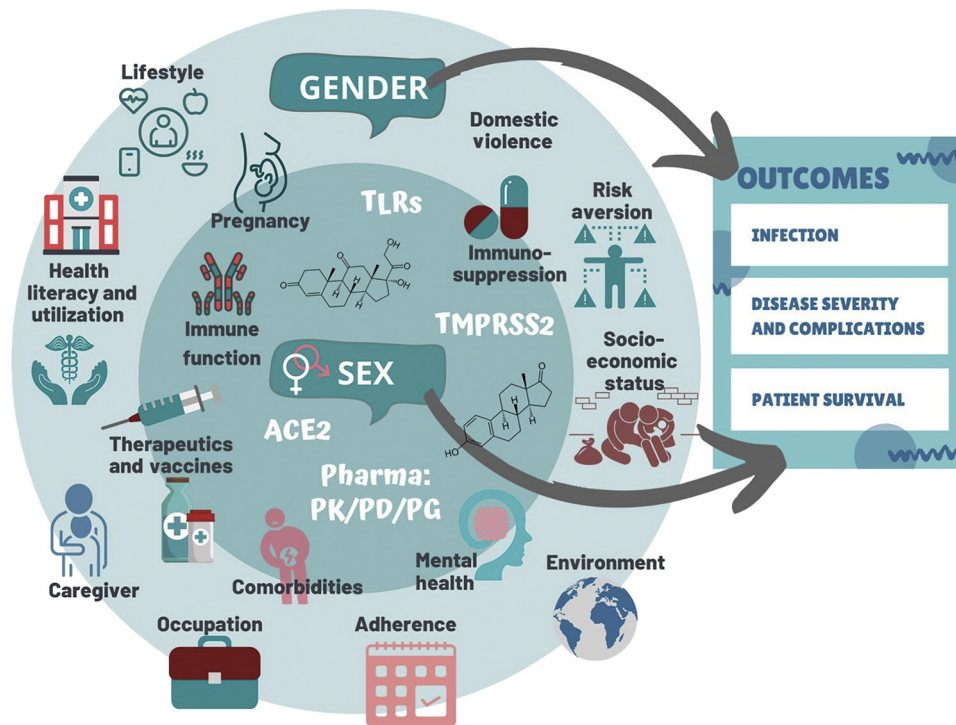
Lifestyle

GENDER

Domestic violence

OUTCOMES

INFECTION

DISEASE SEVERITY AND COMPLICATIONS

PATIENT SURVIVAL

Health literacy and utilization

Pregnancy

TLRs

Immunosuppression

Risk aversion

Immune function

TMPRSS2

SEX

Socioeconomic status

ACE2

Therapeutics and vaccines

Pharma: PK/PD/PG

Caregiver

Comorbidities

Mental health

Environment

Occupation

Adherence

HO

OH

O